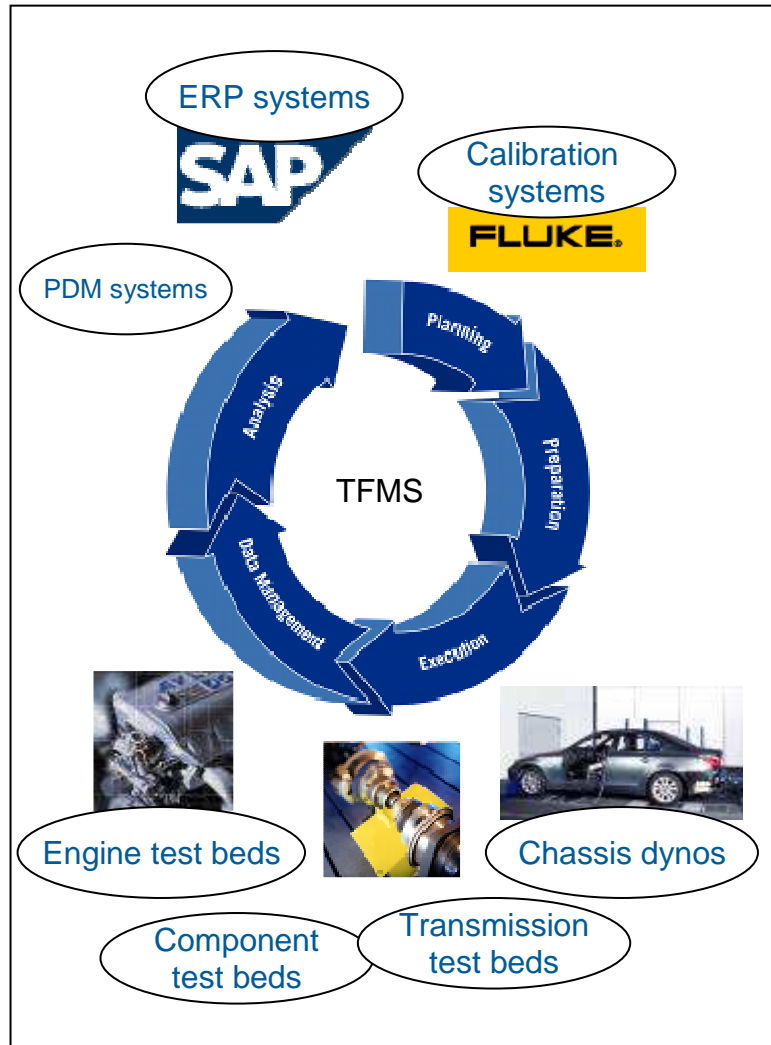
ERP systems

SAP

Calibration systems

FLUKE.

PDM systems

Planning

Preparation

Execution

Data Management

Analysis

TFMS

Engine test beds

Chassis dynos

Component test beds

Transmission test beds